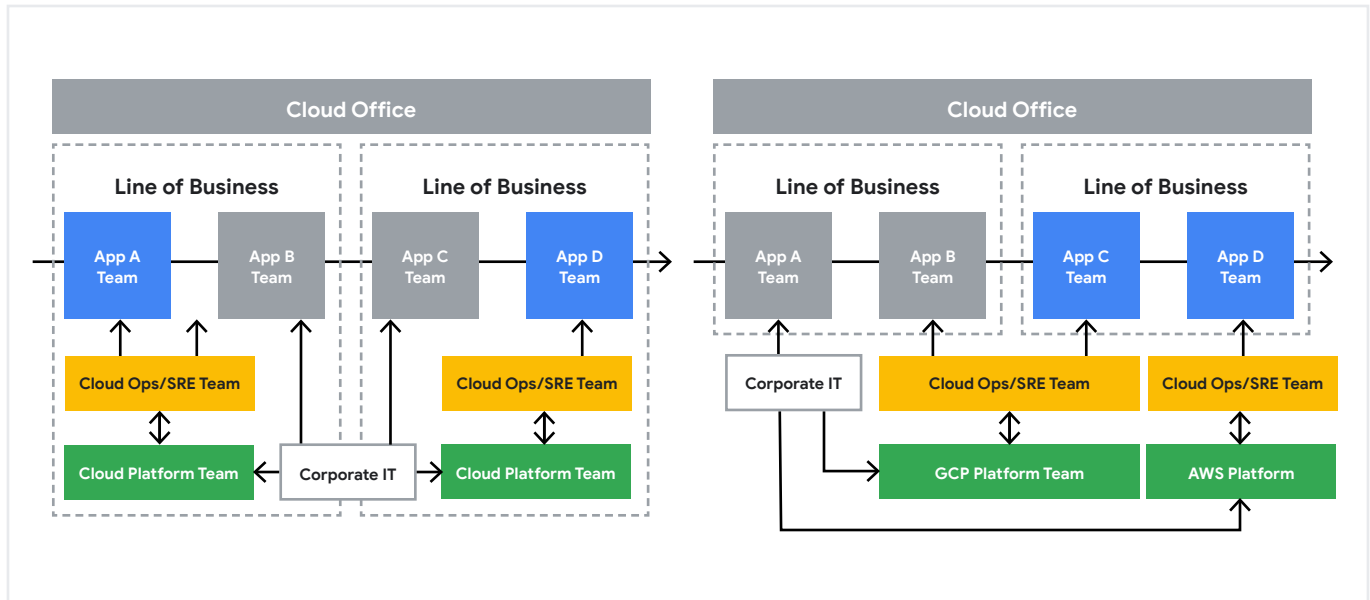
Cloud Office

Line of Business

App A Team

App B Team

Cloud Ops/SRE Team

Cloud Platform Team

Line of Business

App C Team

App D Team

Cloud Ops/SRE Team

Cloud Platform Team

Corporate IT

Cloud Office

Line of Business

App A Team

App B Team

Line of Business

App C Team

App D Team

Corporate IT

Cloud Ops/SRE Team

Cloud Ops/SRE Team

GCP Platform Team

AWS Platform